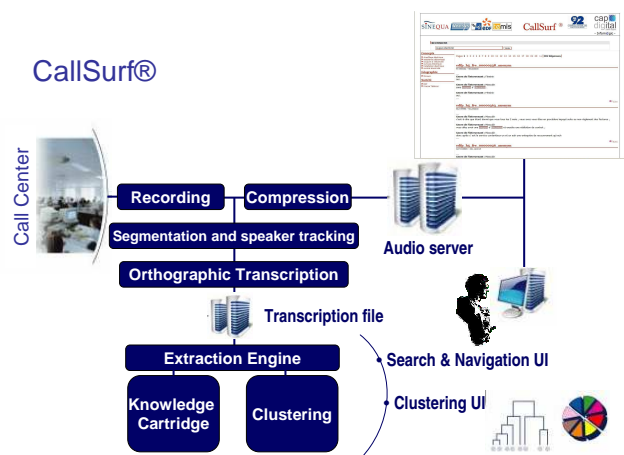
CallSurf®

SINEQUA EDF CallSurf® 92 cap digital

Call Center

Recording

Compression

Segmentation and speaker tracking

Orthographic Transcription

Audio server

Transcription file

Extraction Engine

Knowledge Cartridge

Clustering

Search & Navigation UI

Clustering UI